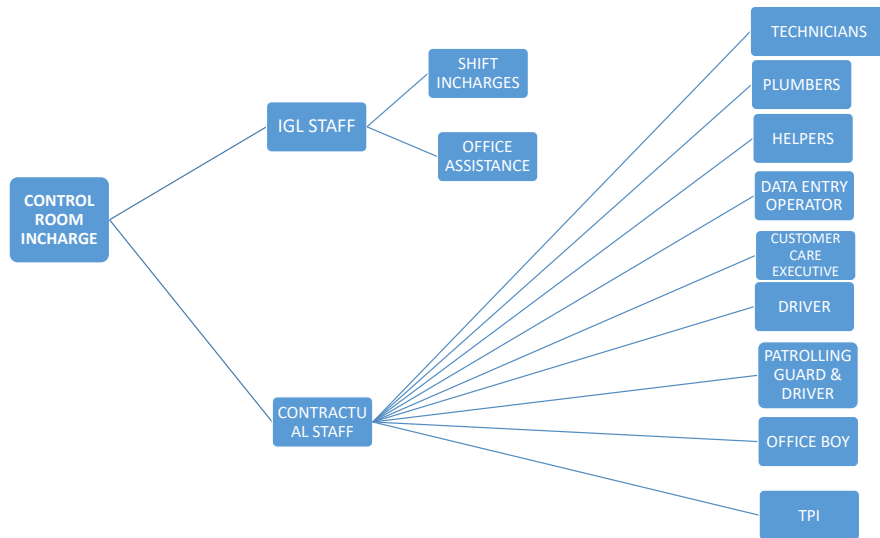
CONTROL ROOM INCHARGE

IGL STAFF

SHIFT INCHARGES

OFFICE ASSISTANCE

CONTRACTU AL STAFF

TECHNICIANS

PLUMBERS

HELPERS

DATA ENTRY OPERATOR

CUSTOMER CARE EXECUTIVE

DRIVER

PATROLLING GUARD & DRIVER

OFFICE BOY

TPI